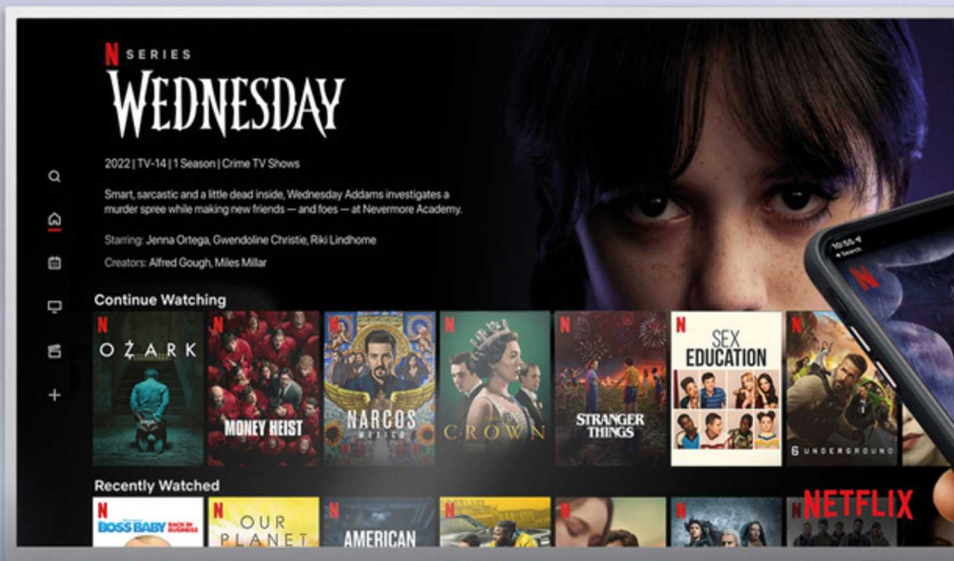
N SERIES
WEDNESDAY

2022 | TV-14 | 1 Season | Crime TV Shows

Smart, sarcastic and a little dead inside, Wednesday Addams investigates a murder spree while making new friends — and foes — at Nevermore Academy.

Starring: Jenna Ortega, Gwendoline Christie, Riki Lindhome

Creators: Alfred Gough, Miles Millar

Continue Watching

N OZARK

N MONEY HEIST

N NARCOS MEXICO

N THE CROWN

N STRANGER THINGS

N SEX EDUCATION

N 6 UNDERGROUND

Recently Watched

N BOSS BABY BACK IN BUSINESS

N OUR PLANET

N AMERICAN

N

N

N

NETFLIX

10:55

N